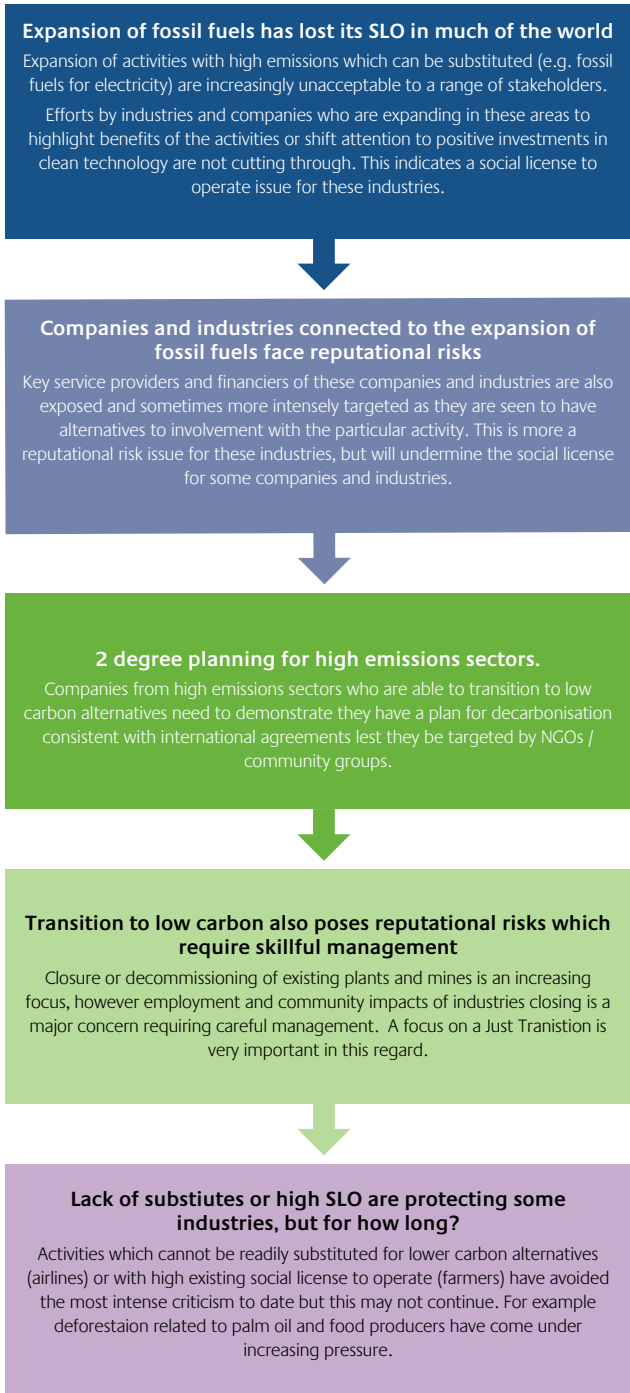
Expansion of fossil fuels has lost its SLO in much of the world

Expansion of activities with high emissions which can be substituted (e.g. fossil fuels for electricity) are increasingly unacceptable to a range of stakeholders.

Efforts by industries and companies who are expanding in these areas to highlight benefits of the activities or shift attention to positive investments in clean technology are not cutting through. This indicates a social license to operate issue for these industries.

Companies and industries connected to the expansion of fossil fuels face reputational risks

Key service providers and financiers of these companies and industries are also exposed and sometimes more intensely targeted as they are seen to have alternatives to involvement with the particular activity. This is more a reputational risk issue for these industries, but will undermine the social license for some companies and industries.

2 degree planning for high emissions sectors.

Companies from high emissions sectors who are able to transition to low carbon alternatives need to demonstrate they have a plan for decarbonisation consistent with international agreements lest they be targeted by NGOs / community groups.

Transition to low carbon also poses reputational risks which require skillful management

Closure or decommissioning of existing plants and mines is an increasing focus, however employment and community impacts of industries closing is a major concern requiring careful management. A focus on a Just Transition is very important in this regard.

Lack of substiutes or high SLO are protecting some industries, but for how long?

Activities which cannot be readily substituted for lower carbon alternatives (airlines) or with high existing social license to operate (farmers) have avoided the most intense criticism to date but this may not continue. For example deforestaion related to palm oil and food producers have come under increasing pressure.